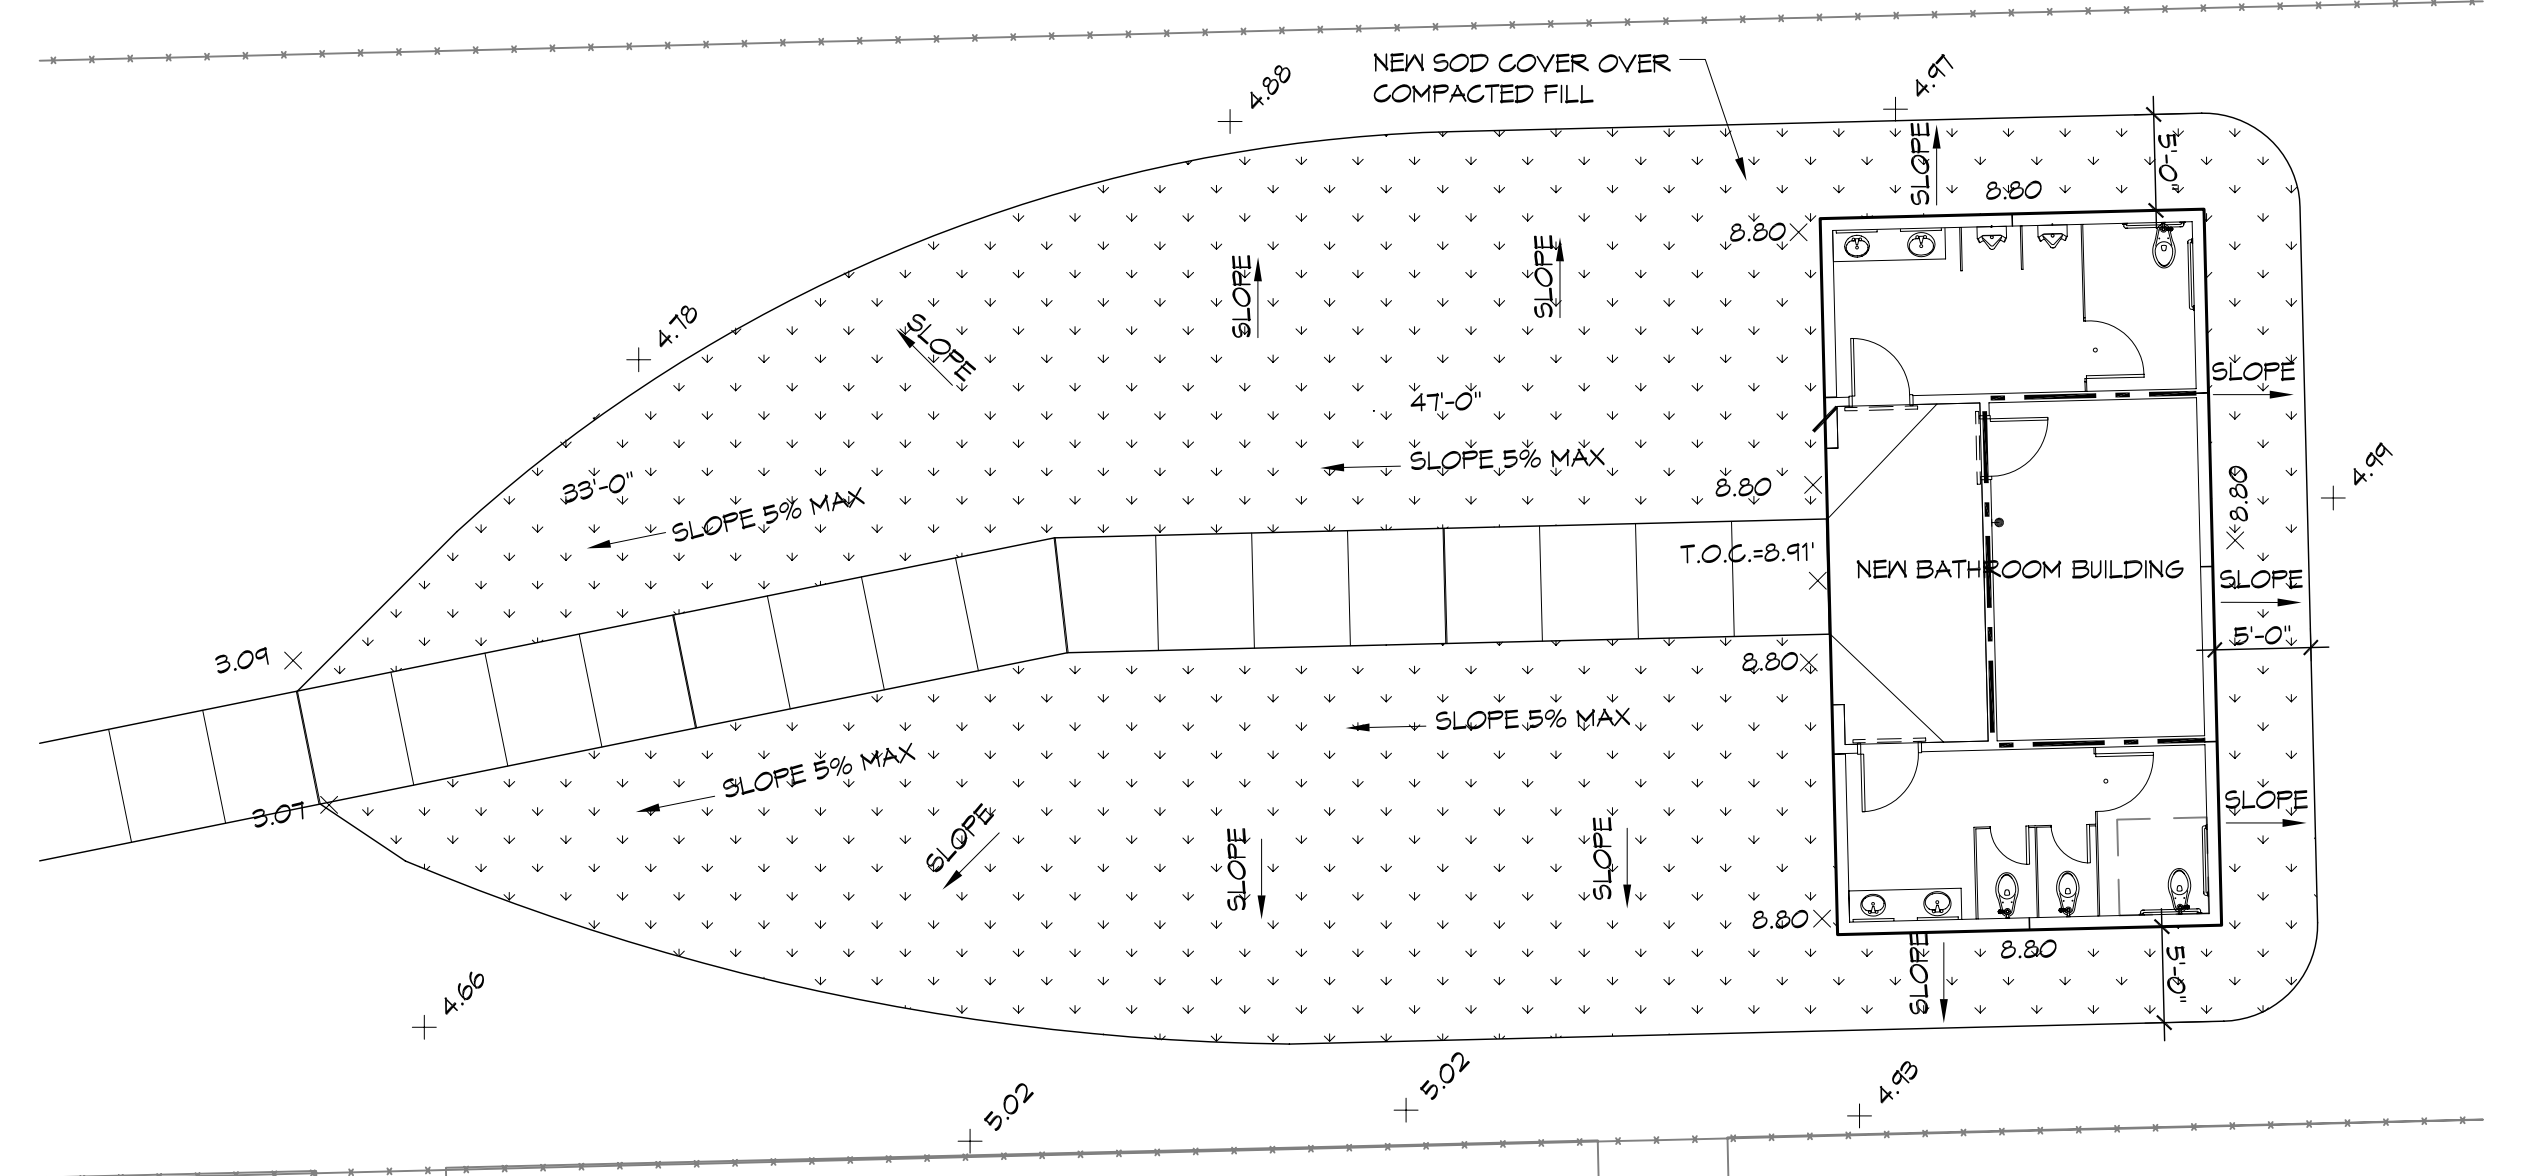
NEW SOD COVER OVER COMPACTED FILL

4.88

4.97

5'-0"

SLOPE

8.80

8.80

SLOPE

SLOPE

4.78

SLOPE

SLOPE

47'-0"

SLOPE 5% MAX

8.80

4.99

33'-0"

SLOPE 5% MAX

8.80

T.O.C.=8.91'

NEW BATHROOM BUILDING

SLOPE

5'-0"

3.09

8.80

SLOPE 5% MAX

SLOPE 5% MAX

SLOPE

3.07

SLOPE

SLOPE

SLOPE

8.80

8.80

SLOPE

5'-0"

4.66

5.02

5.02

4.93